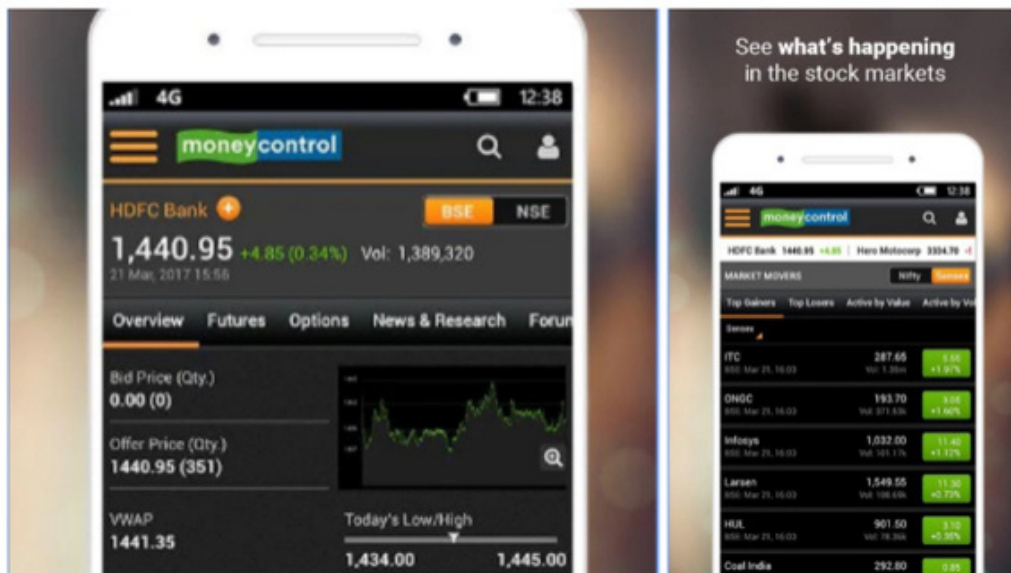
4G 12:38

moneycontrol

HDFC Bank +

BSE NSE

1,440.95 +4.85 (0.34%) Vol: 1,389,320

21 Mar, 2017 15:56

Overview Futures Options News & Research Forum

Bid Price (Qty.)
0.00 (0)

Offer Price (Qty.)
1440.95 (351)

VWAP
1441.35

Today's Low/High
1,434.00 1,445.00

See **what's happening** in the stock markets

4G 12:38

moneycontrol

HDFC Bank 1440.95 +4.85 | Hero Motocorp 3334.70 -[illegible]

MARKET MOVERS Nifty Sensex

Top Gainers Top Losers Active by Value Active by Vo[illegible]

Sensex

ITC 287.65 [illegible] +1.97%
BSE Mar 21, 16:03

ONGC 193.70 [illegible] +1.60%
BSE Mar 21, 16:03

Infosys 1,032.00 11.40 +1.12%
BSE Mar 21, 16:03

Larsen 1,549.55 11.30 +0.73%
BSE Mar 21, 16:03

HUL 901.50 3.10 +0.35%
BSE Mar 21, 16:03

Coal India 292.80 0.85